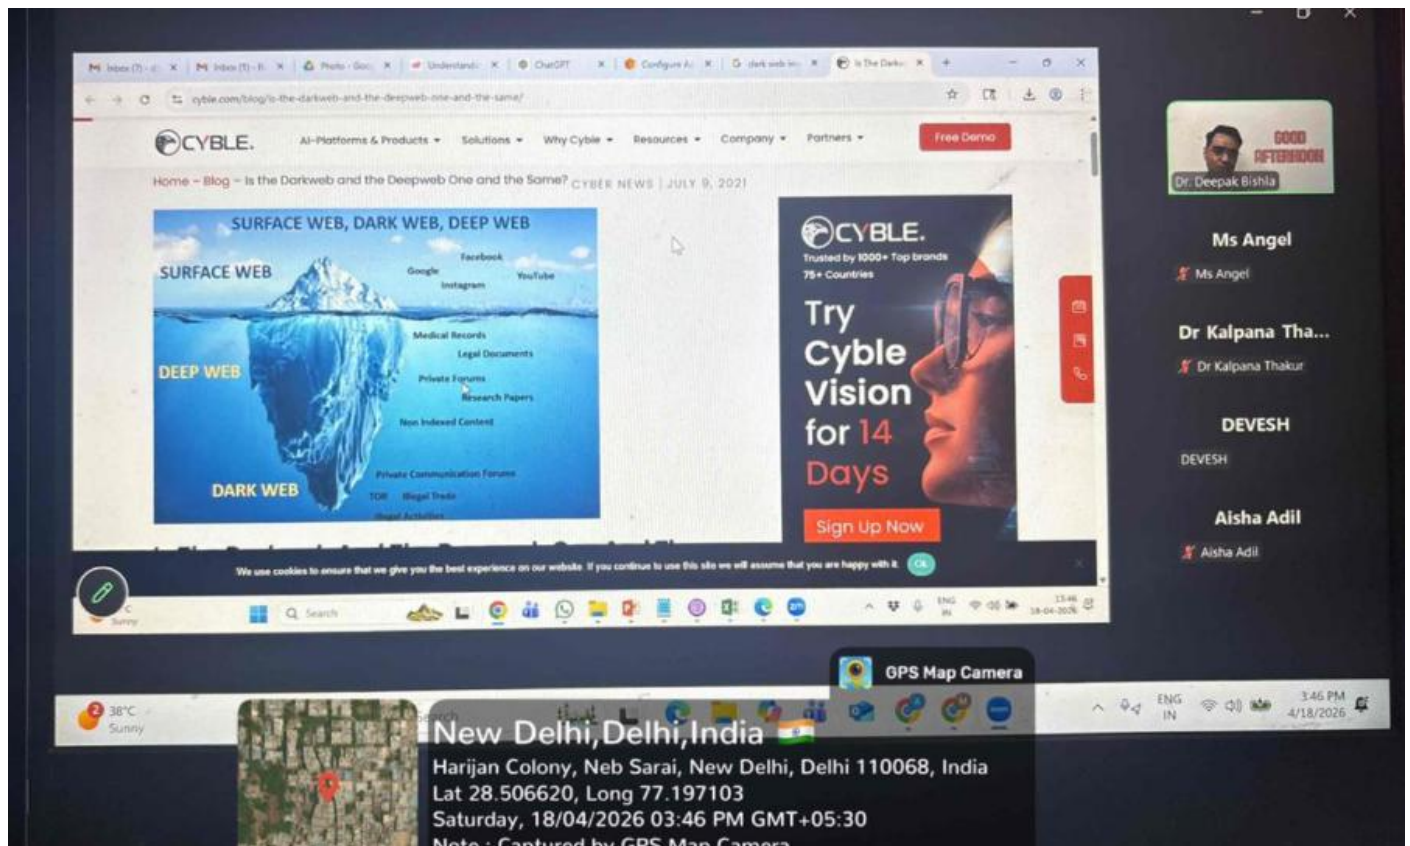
Inbox (7) | Inbox (1) | Photo - Goo | Understandi | ChatGPT | Configure A | dark web im | Is The Darkw

cyble.com/blog/is-the-darkweb-and-the-deepweb-one-and-the-same/

CYBLE. AI-Platforms & Products Solutions Why Cyble Resources Company Partners Free Demo

Home » Blog » Is the Darkweb and the Deepweb One and the Same? CYBER NEWS | JULY 9, 2021

SURFACE WEB, DARK WEB, DEEP WEB

SURFACE WEB Google Facebook Instagram YouTube

DEEP WEB Medical Records Legal Documents Private Forums Research Papers Non Indexed Content

DARK WEB Private Communication Forums TOR Illegal Trade Illegal Activities

CYBLE. Trusted by 1000+ Top brands 75+ Countries

Try Cyble Vision for 14 Days

Sign Up Now

We use cookies to ensure that we give you the best experience on our website. If you continue to use this site we will assume that you are happy with it. Ok

Search

ENG IN 13:46 18-04-2026

Dr. Deepak Bishla GOOD AFTERNOON

Ms Angel
Ms Angel

Dr Kalpana Tha...
Dr Kalpana Thakur

DEVESH
DEVESH

Aisha Adil
Aisha Adil

GPS Map Camera

38°C Sunny

ENG IN 3:46 PM 4/18/2026

New Delhi,Delhi,India
Harijan Colony, Neb Sarai, New Delhi, Delhi 110068, India
Lat 28.506620, Long 77.197103
Saturday, 18/04/2026 03:46 PM GMT+05:30
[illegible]